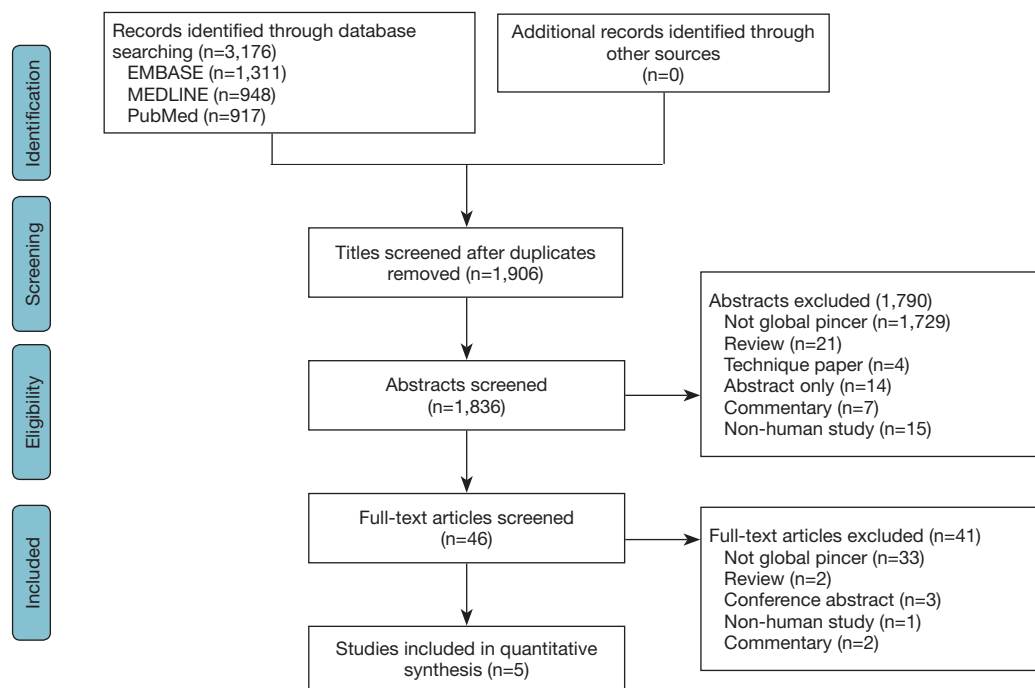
Identification

Records identified through database searching (n=3,176)
EMBASE (n=1,311)
MEDLINE (n=948)
PubMed (n=917)

Additional records identified through other sources (n=0)

Screening

Titles screened after duplicates removed (n=1,906)

Eligibility

Abstracts screened (n=1,836)

Abstracts excluded (1,790)
Not global pincer (n=1,729)
Review (n=21)
Technique paper (n=4)
Abstract only (n=14)
Commentary (n=7)
Non-human study (n=15)

Included

Full-text articles screened (n=46)

Full-text articles excluded (n=41)
Not global pincer (n=33)
Review (n=2)
Conference abstract (n=3)
Non-human study (n=1)
Commentary (n=2)

Studies included in quantitative synthesis (n=5)